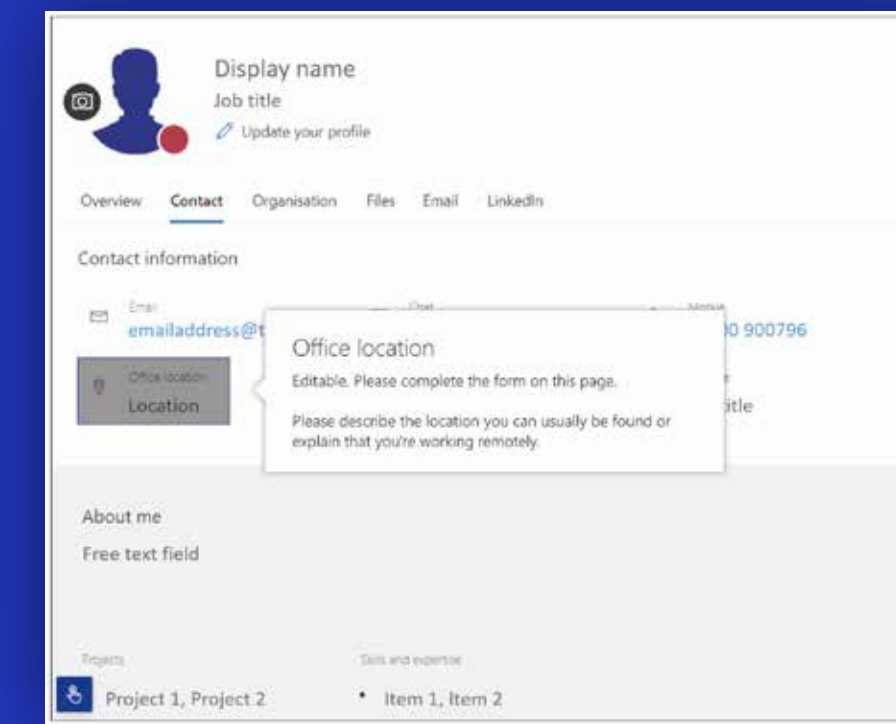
Display name
Job title
Update your profile

Overview Contact Organisation Files Email LinkedIn

Contact information

Email
emailaddress@t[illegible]

Chat
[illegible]

Mobile
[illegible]0 900796

Office location
Location

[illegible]itle

Office location
Editable. Please complete the form on this page.

Please describe the location you can usually be found or explain that you're working remotely.

About me
Free text field

Projects
Project 1, Project 2

Skills and expertise
• Item 1, Item 2